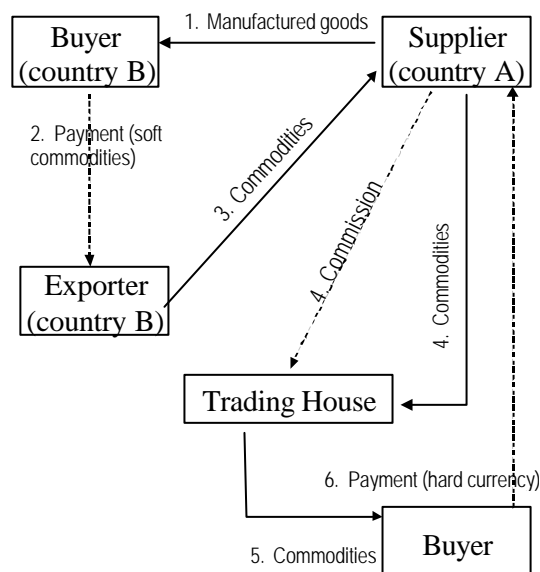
Buyer (country B)

1. Manufactured goods

Supplier (country A)

2. Payment (soft commodities)

3. Commodities

4. Commission

4. Commodities

Exporter (country B)

Trading House

6. Payment (hard currency)

5. Commodities

Buyer